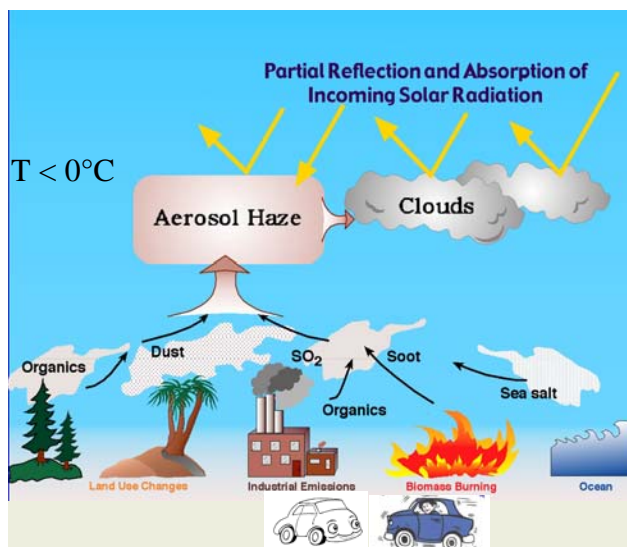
Partial Reflection and Absorption of Incoming Solar Radiation

$T < 0°C$

Aerosol Haze

Clouds

Organics

Dust

$SO_2$

Soot

Organics

Sea salt

Land Use Changes

Industrial Emissions

Biomass Burning

Ocean